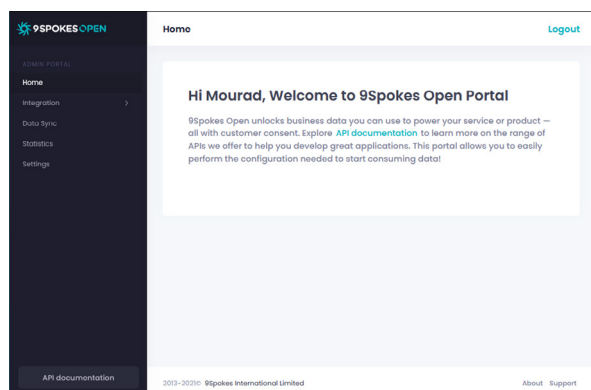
9SPOKES OPEN

ADMIN PORTAL
Home
Integration
Data Sync
Statistics
Settings

API documentation

Home

Logout

Hi Mourad, Welcome to 9Spokes Open Portal

9Spokes Open unlocks business data you can use to power your service or product — all with customer consent. Explore API documentation to learn more on the range of APIs we offer to help you develop great applications. This portal allows you to easily perform the configuration needed to start consuming data!

2013-2021© 9Spokes International Limited

About Support